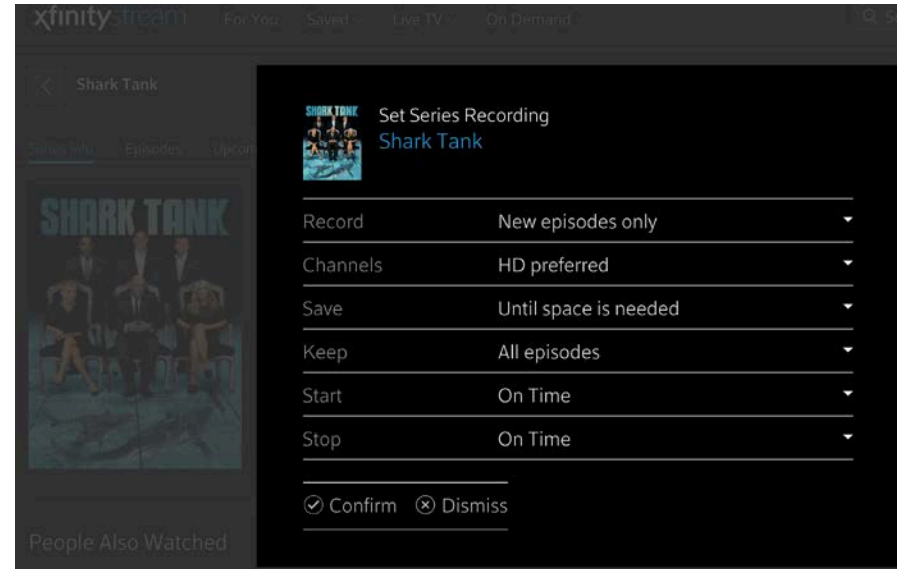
xfinity stream For You Saved Live TV On Demand

Shark Tank

Series Info Episodes Upcom

SHARK TANK

People Also Watched

SHARK TANK

Set Series Recording
Shark Tank

| | |
|---|---|
| Record | New episodes only |
| Channels | HD preferred |
| Save | Until space is needed |
| Keep | All episodes |
| Start | On Time |
| Stop | On Time |

Confirm Dismiss